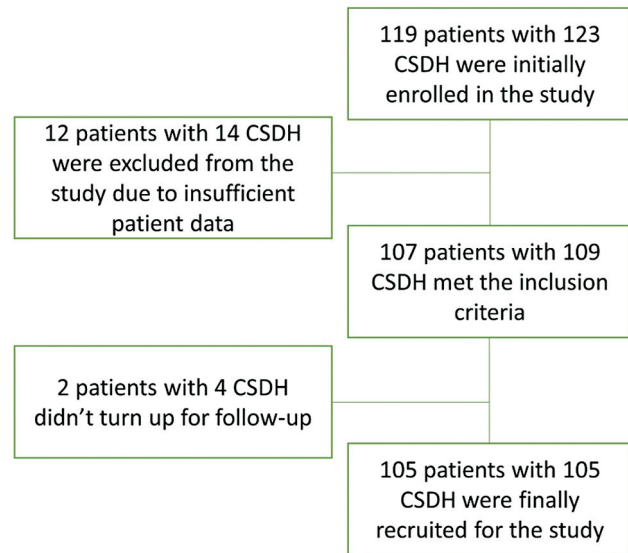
119 patients with 123 CSDH were initially enrolled in the study

12 patients with 14 CSDH were excluded from the study due to insufficient patient data

107 patients with 109 CSDH met the inclusion criteria

2 patients with 4 CSDH didn’t turn up for follow-up

105 patients with 105 CSDH were finally recruited for the study